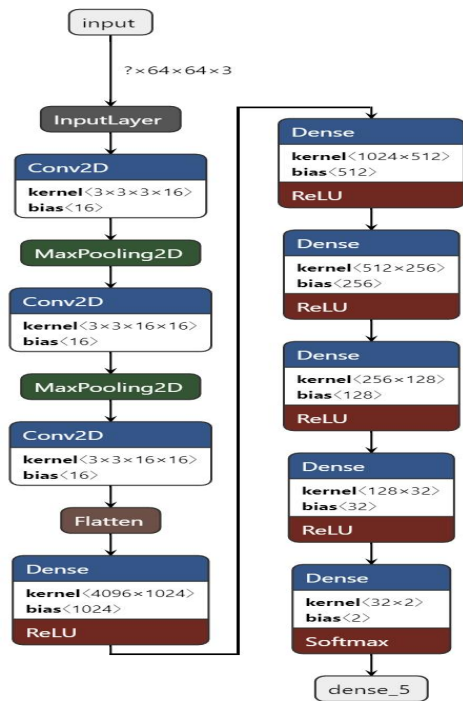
input

?×64×64×3

InputLayer

Conv2D
kernel⟨3×3×3×16⟩
bias⟨16⟩

MaxPooling2D

Conv2D
kernel⟨3×3×16×16⟩
bias⟨16⟩

MaxPooling2D

Conv2D
kernel⟨3×3×16×16⟩
bias⟨16⟩

Flatten

Dense
kernel⟨4096×1024⟩
bias⟨1024⟩
ReLU

Dense
kernel⟨1024×512⟩
bias⟨512⟩
ReLU

Dense
kernel⟨512×256⟩
bias⟨256⟩
ReLU

Dense
kernel⟨256×128⟩
bias⟨128⟩
ReLU

Dense
kernel⟨128×32⟩
bias⟨32⟩
ReLU

Dense
kernel⟨32×2⟩
bias⟨2⟩
Softmax

dense_5